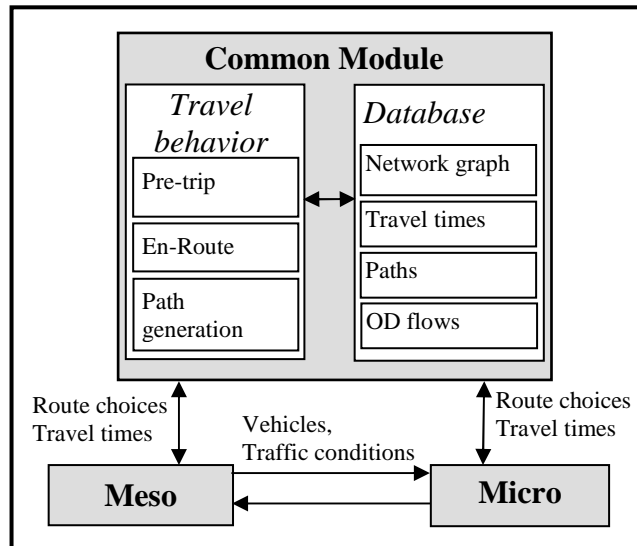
Common Module

Travel behavior

Pre-trip

En-Route

Path generation

Database

Network graph

Travel times

Paths

OD flows

Route choices
Travel times

Vehicles,
Traffic conditions

Route choices
Travel times

Meso

Micro